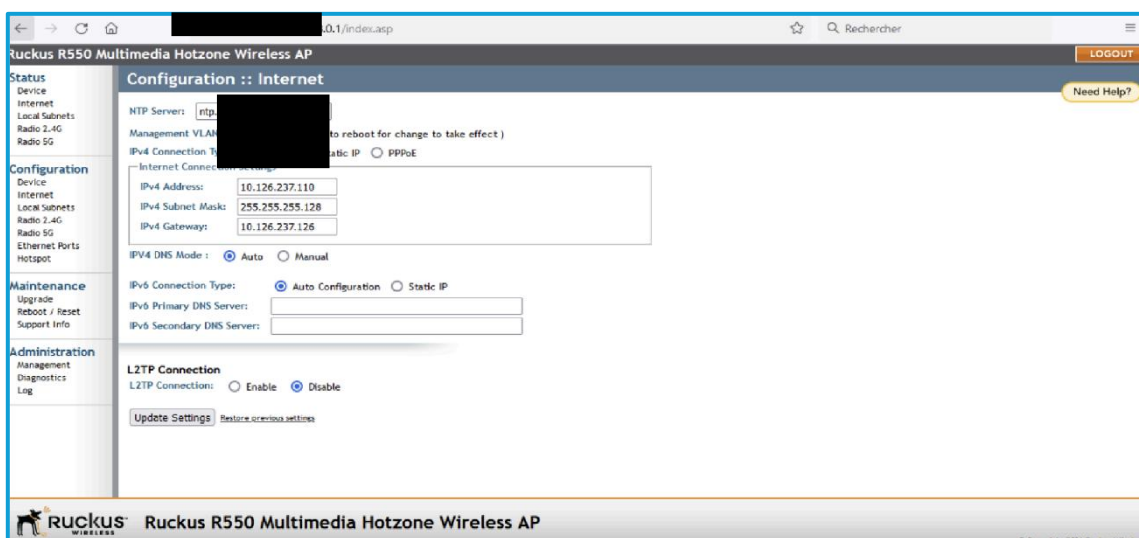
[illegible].0.1/index.asp

Rechercher

Ruckus R550 Multimedia Hotzone Wireless AP

LOGOUT

Status
Device
Internet
Local Subnets
Radio 2.4G
Radio 5G

Configuration
Device
Internet
Local Subnets
Radio 2.4G
Radio 5G
Ethernet Ports
Hotspot

Maintenance
Upgrade
Reboot / Reset
Support Info

Administration
Management
Diagnostics
Log

Configuration :: Internet

Need Help?

NTP Server: ntp.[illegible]

Management VLAN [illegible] to reboot for change to take effect )

IPv4 Connection Ty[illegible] atic IP PPPoE

Internet Connection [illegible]

IPv4 Address: 10.126.237.110

IPv4 Subnet Mask: 255.255.255.128

IPv4 Gateway: 10.126.237.126

IPV4 DNS Mode : Auto Manual

IPv6 Connection Type: Auto Configuration Static IP

IPv6 Primary DNS Server:

IPv6 Secondary DNS Server:

L2TP Connection

L2TP Connection: Enable Disable

Update Settings Restore previous settings

RUCKUS WIRELESS Ruckus R550 Multimedia Hotzone Wireless AP